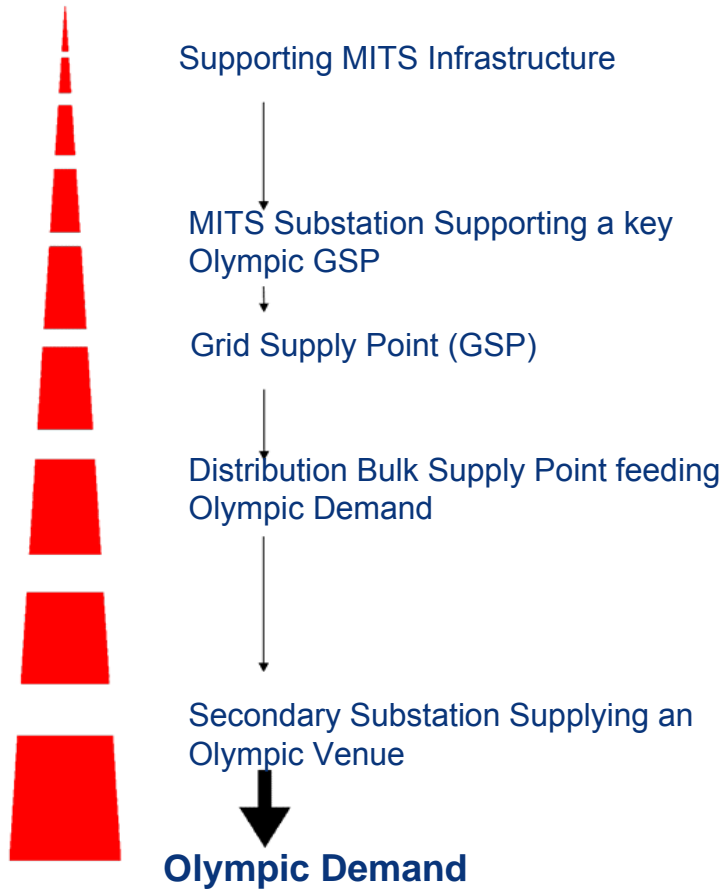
Supporting MITS Infrastructure

MITS Substation Supporting a key Olympic GSP

Grid Supply Point (GSP)

Distribution Bulk Supply Point feeding Olympic Demand

Secondary Substation Supplying an Olympic Venue

Olympic Demand